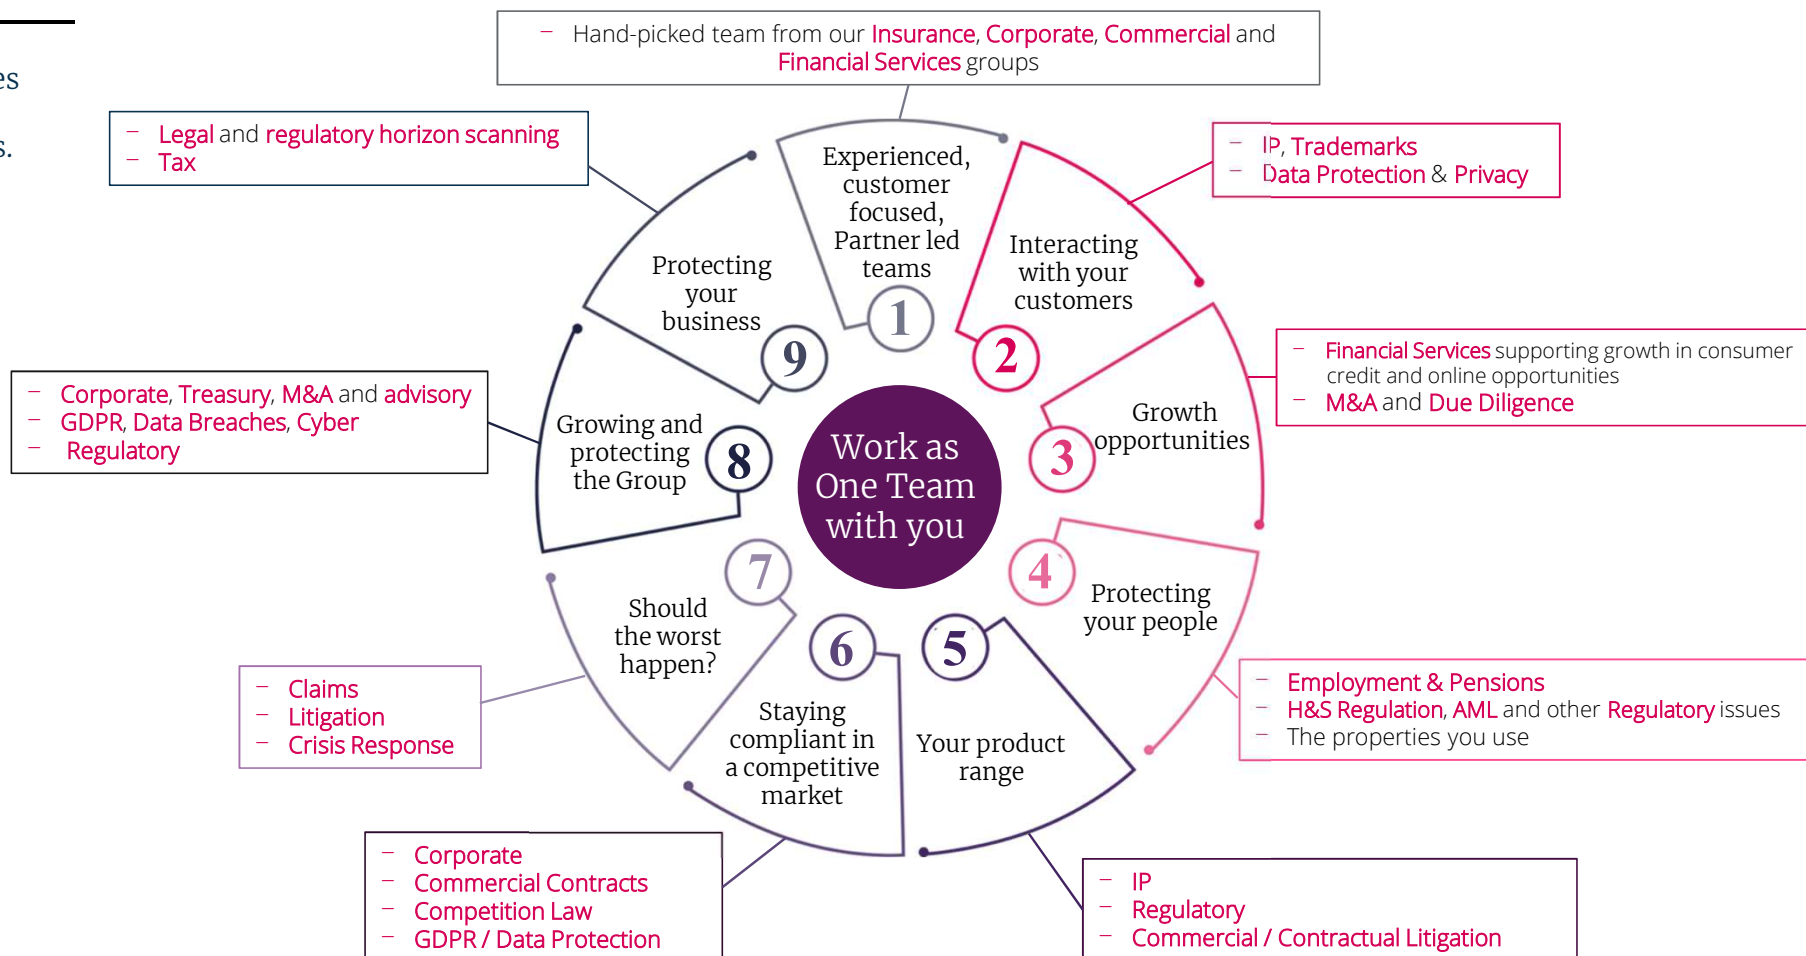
es

s.

– Hand-picked team from our Insurance, Corporate, Commercial and Financial Services groups

– Legal and regulatory horizon scanning
– Tax

– IP, Trademarks
– Data Protection & Privacy

Experienced, customer focused, Partner led teams
1

Interacting with your customers
2

Protecting your business
9

– Financial Services supporting growth in consumer credit and online opportunities
– M&A and Due Diligence

– Corporate, Treasury, M&A and advisory
– GDPR, Data Breaches, Cyber
– Regulatory

Growing and protecting the Group
8

Work as One Team with you

Growth opportunities
3

Protecting your people
4

7
Should the worst happen?

6
Staying compliant in a competitive market

5
Your product range

– Employment & Pensions
– H&S Regulation, AML and other Regulatory issues
– The properties you use

– Claims
– Litigation
– Crisis Response

– Corporate
– Commercial Contracts
– Competition Law
– GDPR / Data Protection

– IP
– Regulatory
– Commercial / Contractual Litigation